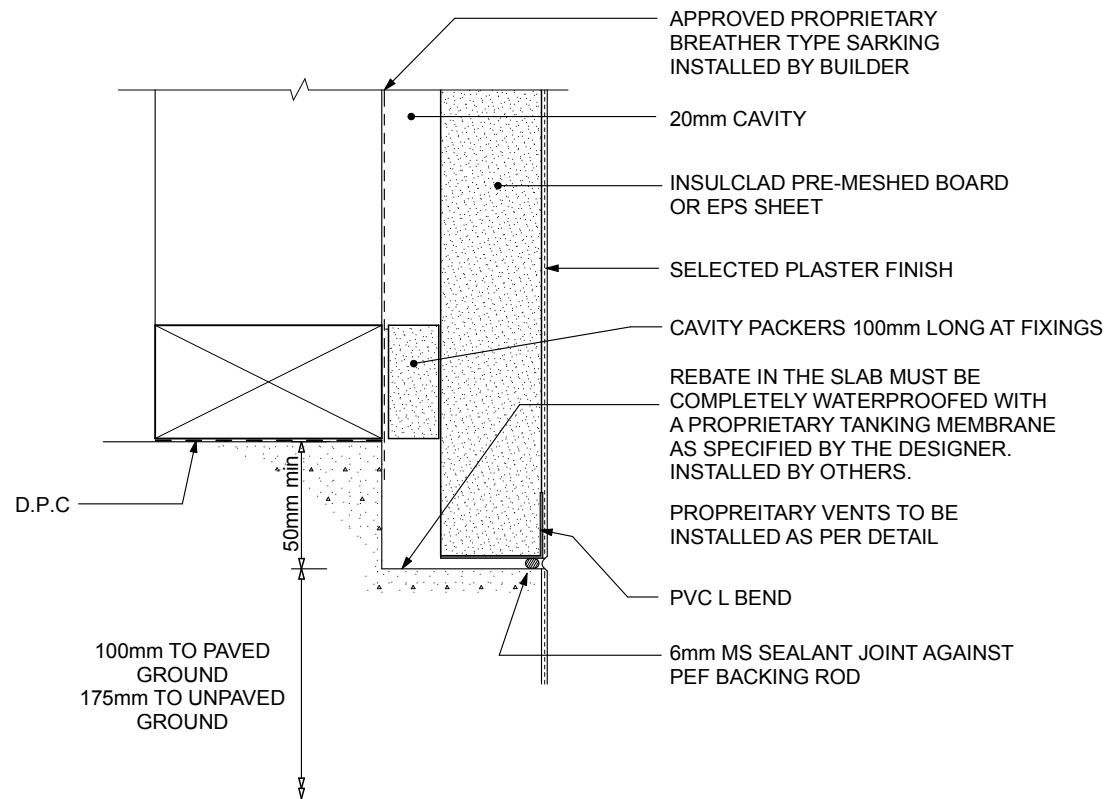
APPROVED PROPRIETARY BREATHER TYPE SARKING INSTALLED BY BUILDER

20mm CAVITY

INSULCLAD PRE-MESHED BOARD OR EPS SHEET

SELECTED PLASTER FINISH

CAVITY PACKERS 100mm LONG AT FIXINGS

REBATE IN THE SLAB MUST BE COMPLETELY WATERPROOFED WITH A PROPRIETARY TANKING MEMBRANE AS SPECIFIED BY THE DESIGNER. INSTALLED BY OTHERS.

PROPREITARY VENTS TO BE INSTALLED AS PER DETAIL

D.P.C

50mm min

PVC L BEND

6mm MS SEALANT JOINT AGAINST PEF BACKING ROD

100mm TO PAVED GROUND
175mm TO UNPAVED GROUND